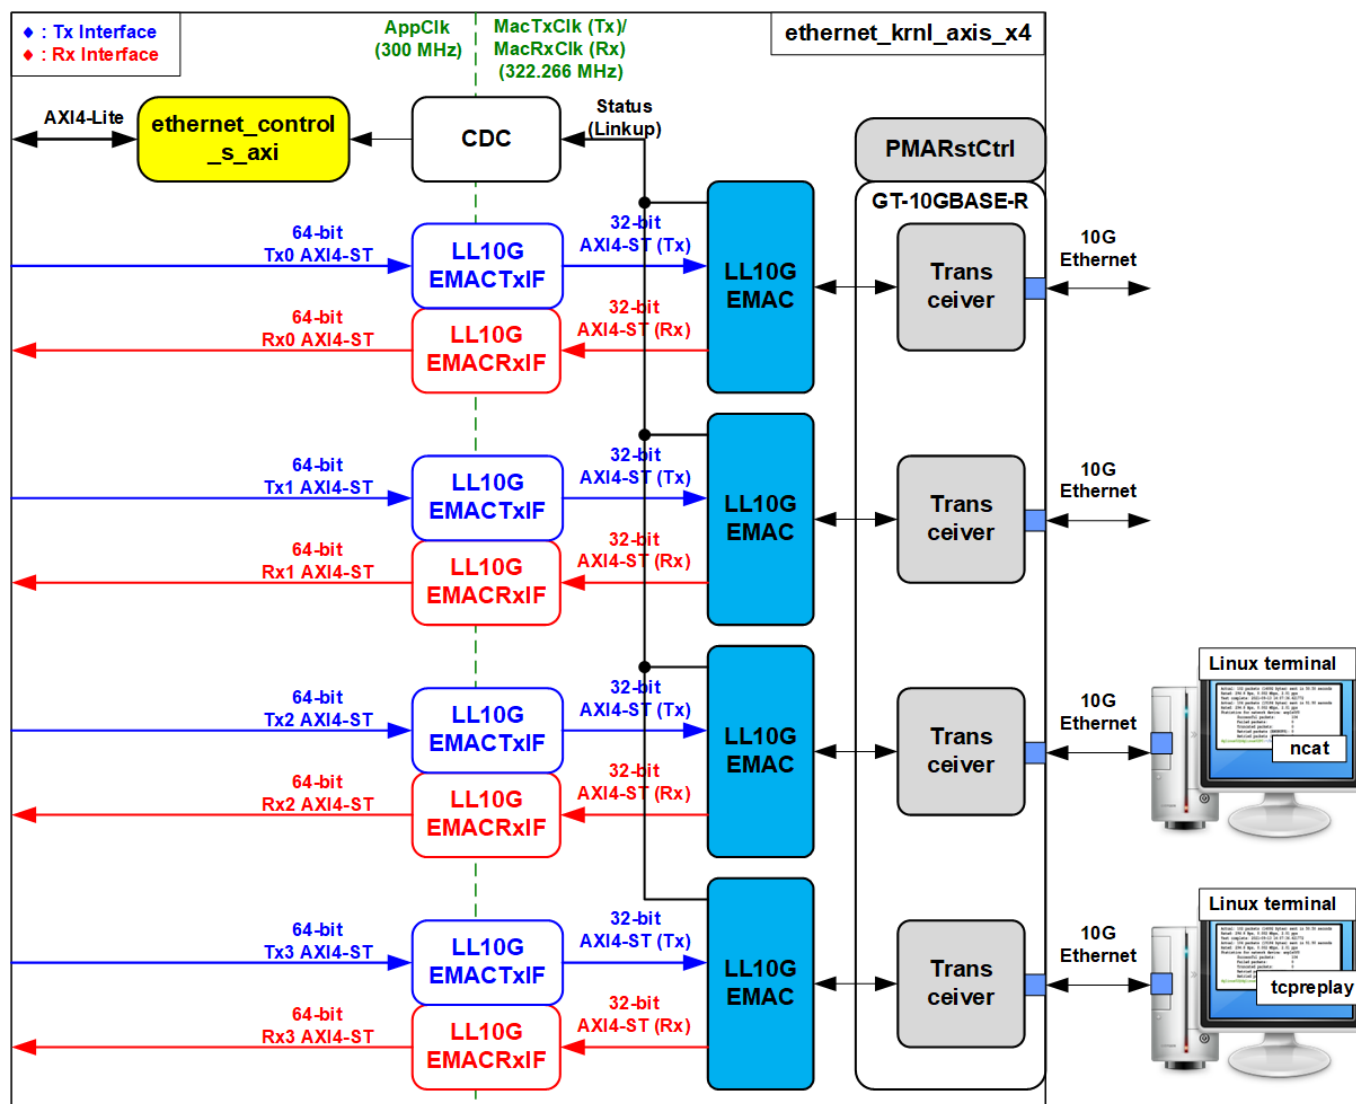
◆ : Tx Interface
◆ : Rx Interface

AppClk (300 MHz)

MacTxClk (Tx)/ MacRxClk (Rx) (322.266 MHz)

ethernet_krnl_axis_x4

AXI4-Lite

ethernet_control _s_axi

CDC

Status (Linkup)

PMARstCtrl

GT-10GBASE-R

64-bit Tx0 AXI4-ST

LL10G EMACTxIF

32-bit AXI4-ST (Tx)

LL10G EMAC

Trans ceiver

10G Ethernet

64-bit Rx0 AXI4-ST

LL10G EMACRxIF

32-bit AXI4-ST (Rx)

64-bit Tx1 AXI4-ST

LL10G EMACTxIF

32-bit AXI4-ST (Tx)

LL10G EMAC

Trans ceiver

10G Ethernet

64-bit Rx1 AXI4-ST

LL10G EMACRxIF

32-bit AXI4-ST (Rx)

64-bit Tx2 AXI4-ST

LL10G EMACTxIF

32-bit AXI4-ST (Tx)

LL10G EMAC

Trans ceiver

10G Ethernet

Linux terminal

ncat

64-bit Rx2 AXI4-ST

LL10G EMACRxIF

32-bit AXI4-ST (Rx)

64-bit Tx3 AXI4-ST

LL10G EMACTxIF

32-bit AXI4-ST (Tx)

LL10G EMAC

Trans ceiver

10G Ethernet

Linux terminal

tcpreplay

64-bit Rx3 AXI4-ST

LL10G EMACRxIF

32-bit AXI4-ST (Rx)